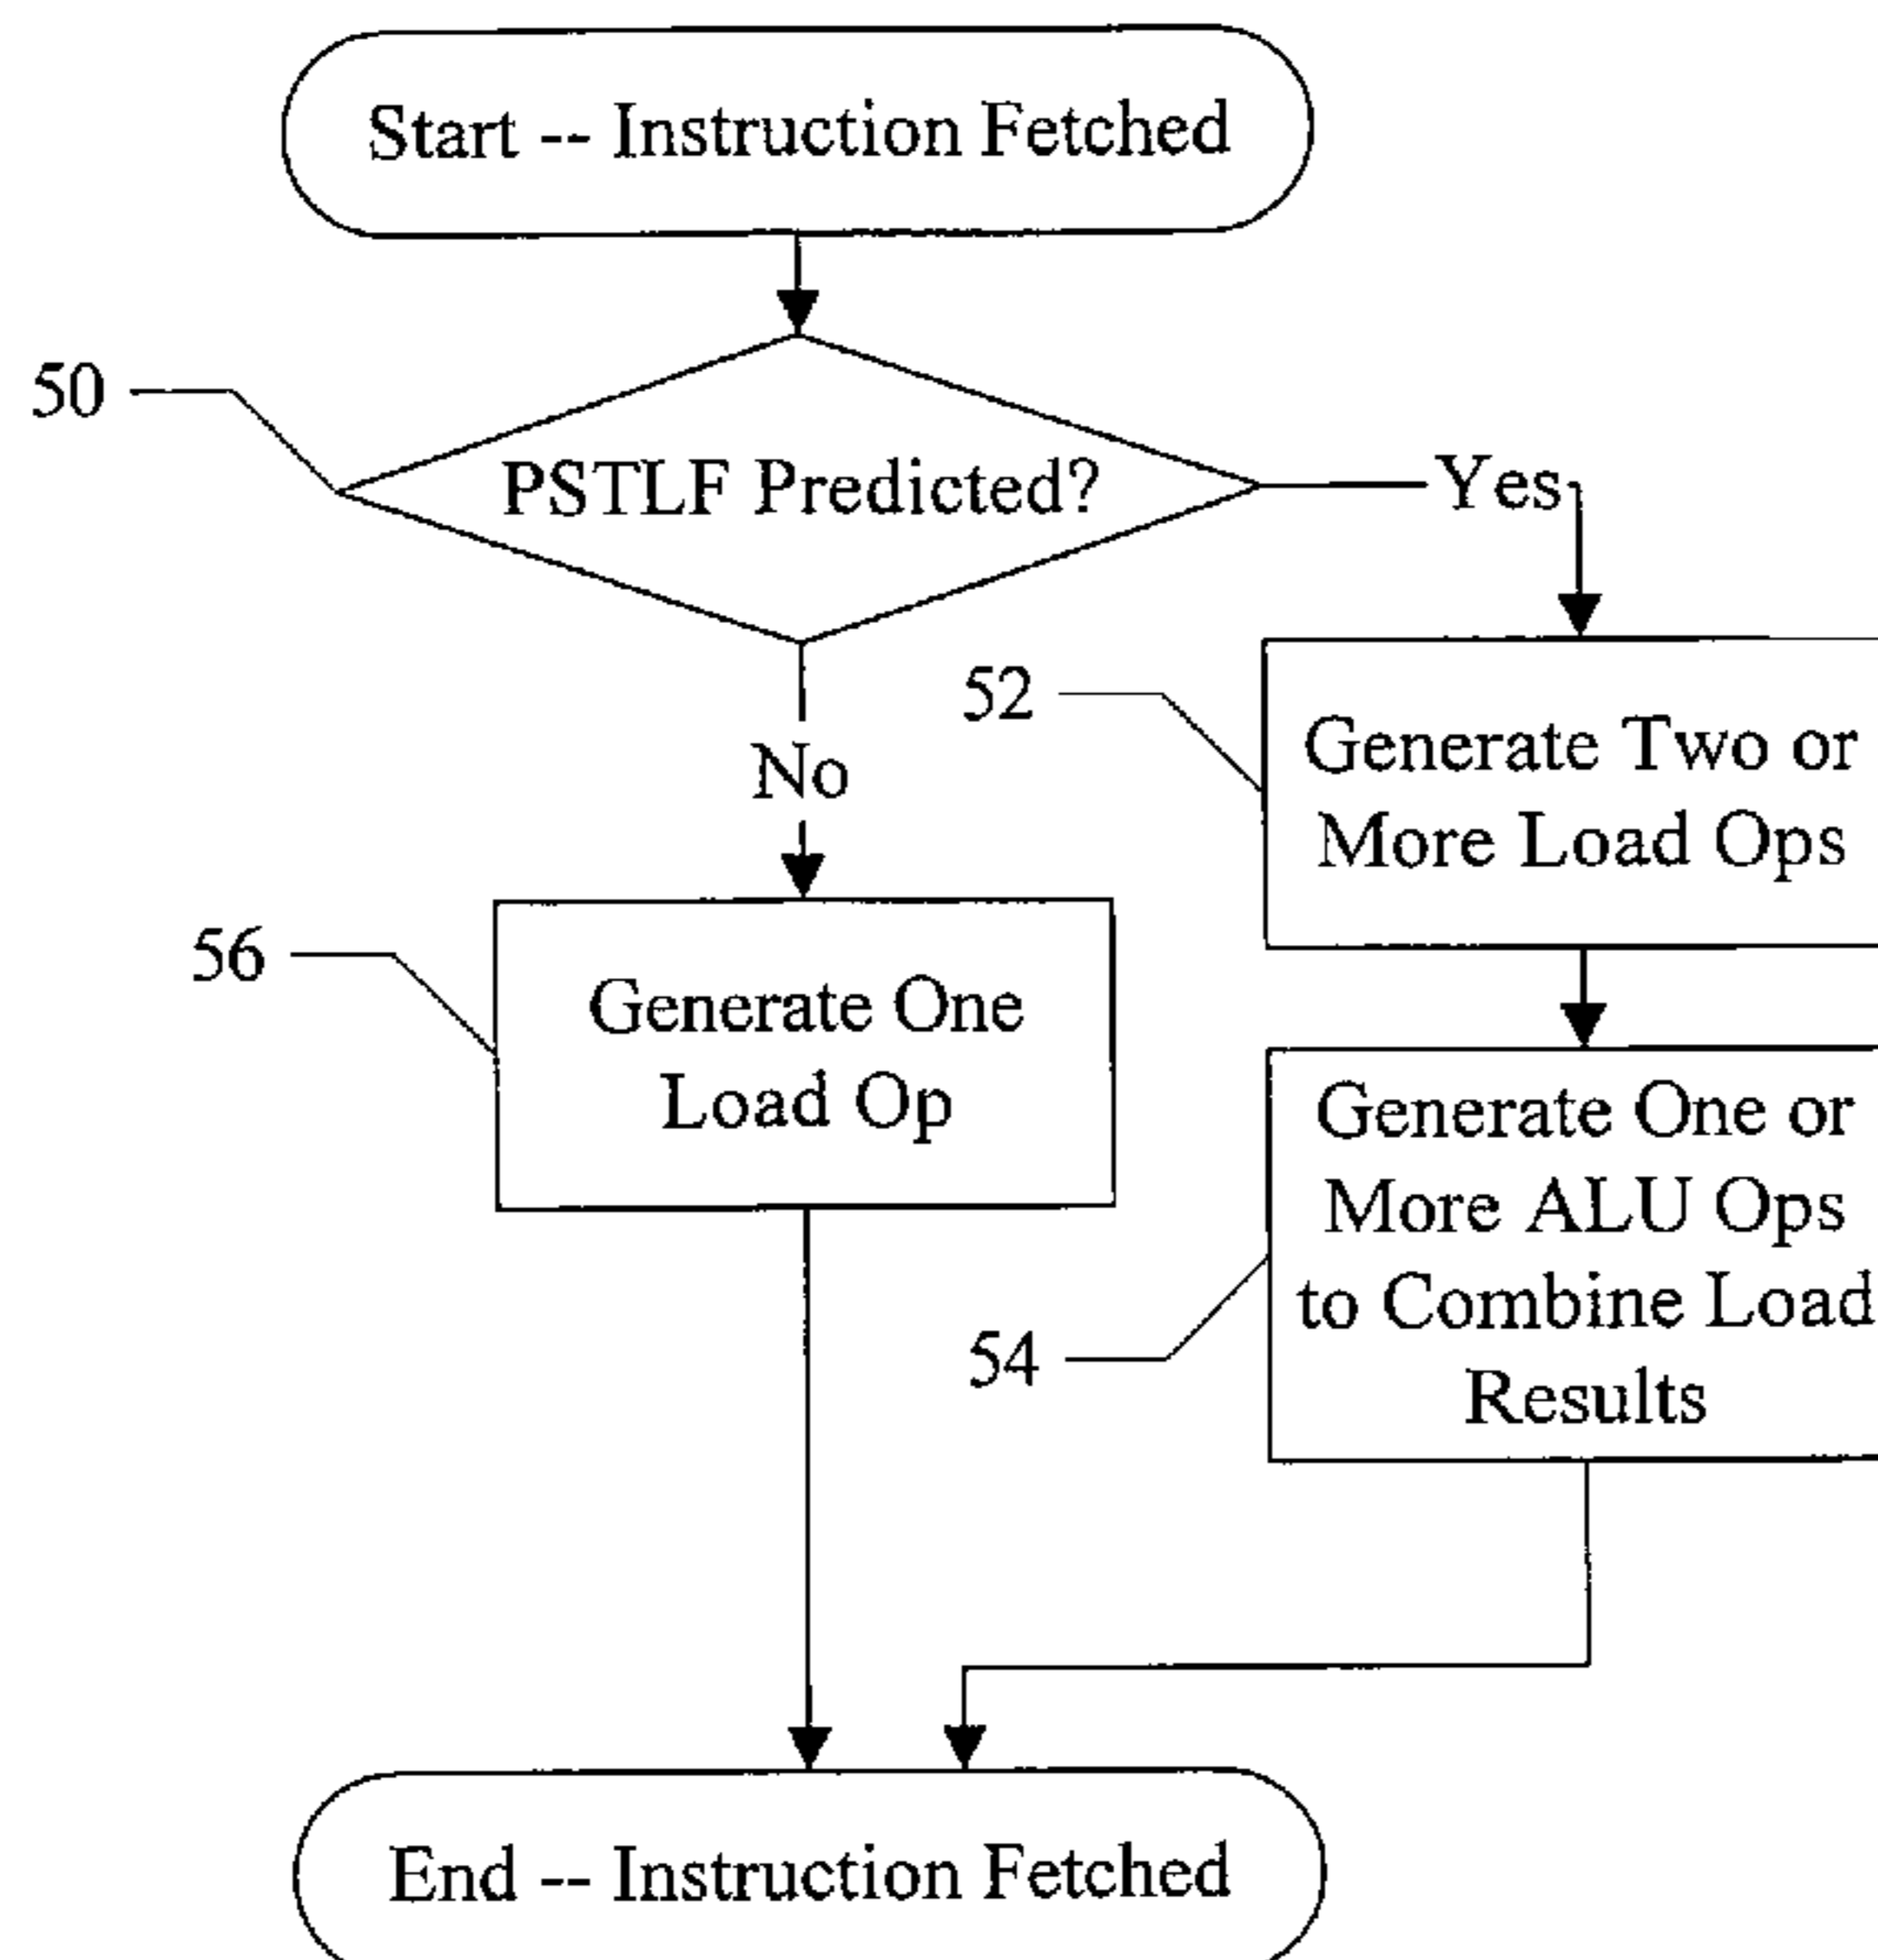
Start -- Instruction Fetched

50

PSTLF Predicted?

Yes

No

52

Generate Two or More Load Ops

56

Generate One Load Op

Generate One or More ALU Ops to Combine Load Results

54

End -- Instruction Fetched